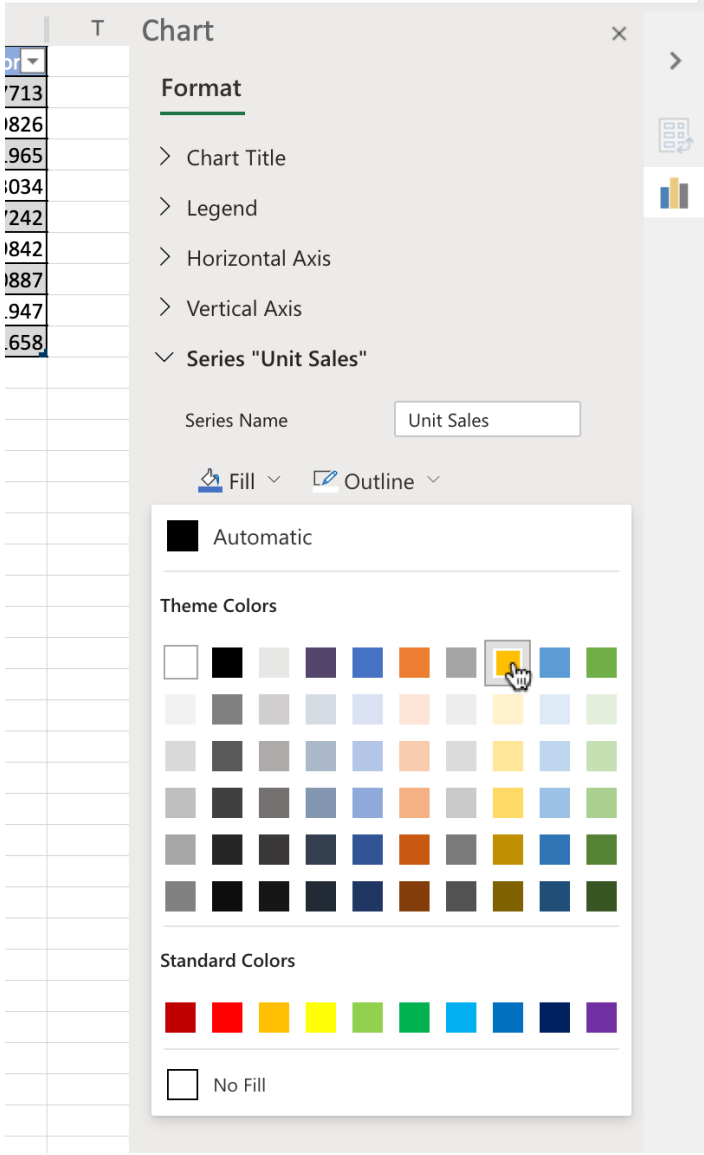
T

or
7713
9826
.965
3034
7242
9842
9887
.947
.658

Chart
×
Format
Chart Title
Legend
Horizontal Axis
Vertical Axis
Series "Unit Sales"
Series Name
Unit Sales
Fill
Outline
Automatic
Theme Colors
Standard Colors
No Fill